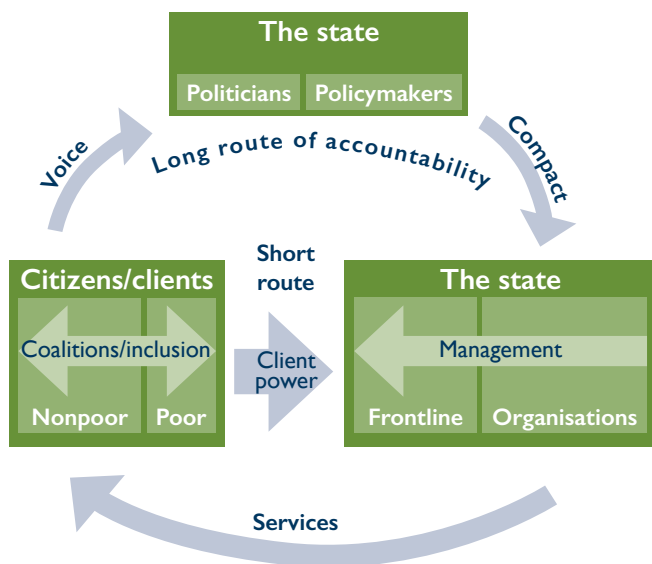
The state

Politicians | Policymakers

Voice

Long route of accountability

Compact

Citizens/clients

Coalitions/inclusion

Nonpoor | Poor

Short route

Client power

The state

Management

Frontline | Organisations

Services